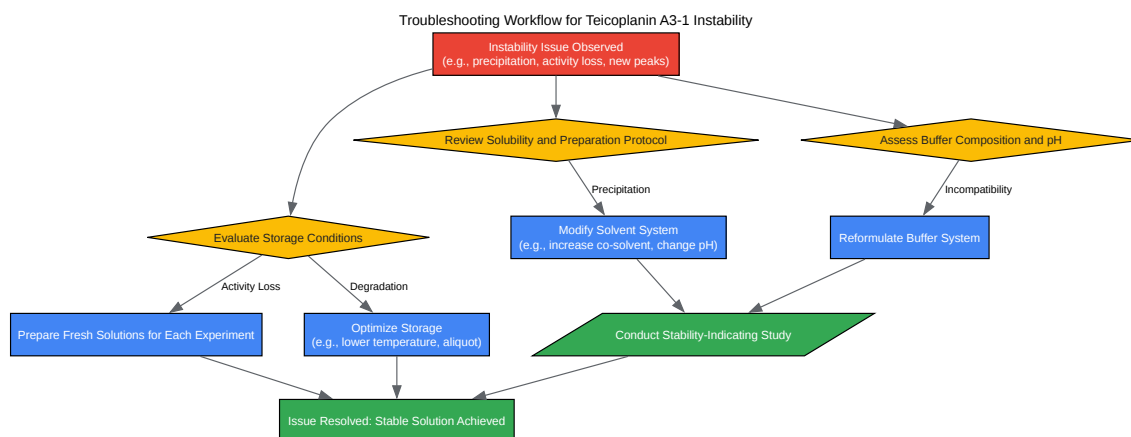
Troubleshooting Workflow for Teicoplanin A3-1 Instability

Instability Issue Observed
(e.g., precipitation, activity loss, new peaks)

Review Solubility and Preparation Protocol

Assess Buffer Composition and pH

Precipitation

Incompatibility

Evaluate Storage Conditions

Modify Solvent System
(e.g., increase co-solvent, change pH)

Reformulate Buffer System

Activity Loss

Degradation

Prepare Fresh Solutions for Each Experiment

Optimize Storage
(e.g., lower temperature, aliquot)

Conduct Stability-Indicating Study

Issue Resolved: Stable Solution Achieved